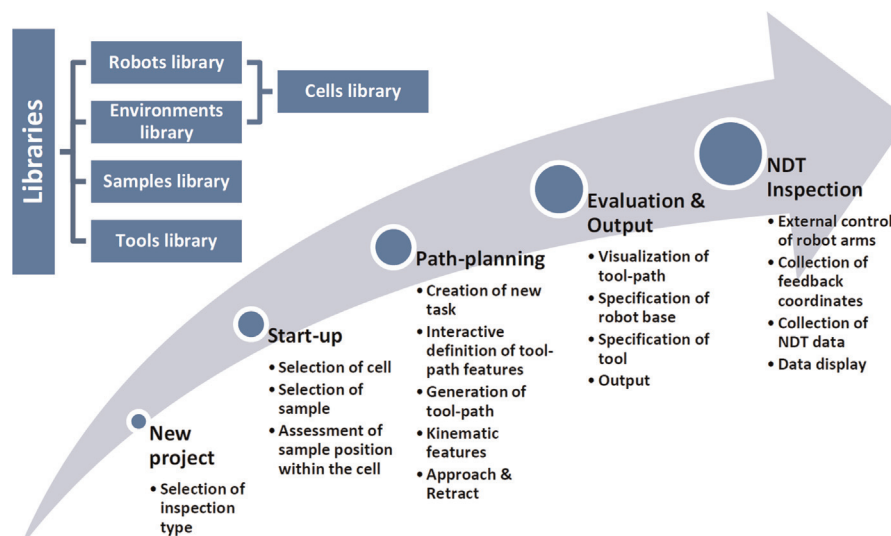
Libraries

Robots library

Environments library

Samples library

Tools library

Cells library

New project
• Selection of inspection type

Start-up
• Selection of cell
• Selection of sample
• Assessment of sample position within the cell

Path-planning
• Creation of new task
• Interactive definition of tool-path features
• Generation of tool-path
• Kinematic features
• Approach & Retract

Evaluation & Output
• Visualization of tool-path
• Specification of robot base
• Specification of tool
• Output

NDT Inspection
• External control of robot arms
• Collection of feedback coordinates
• Collection of NDT data
• Data display